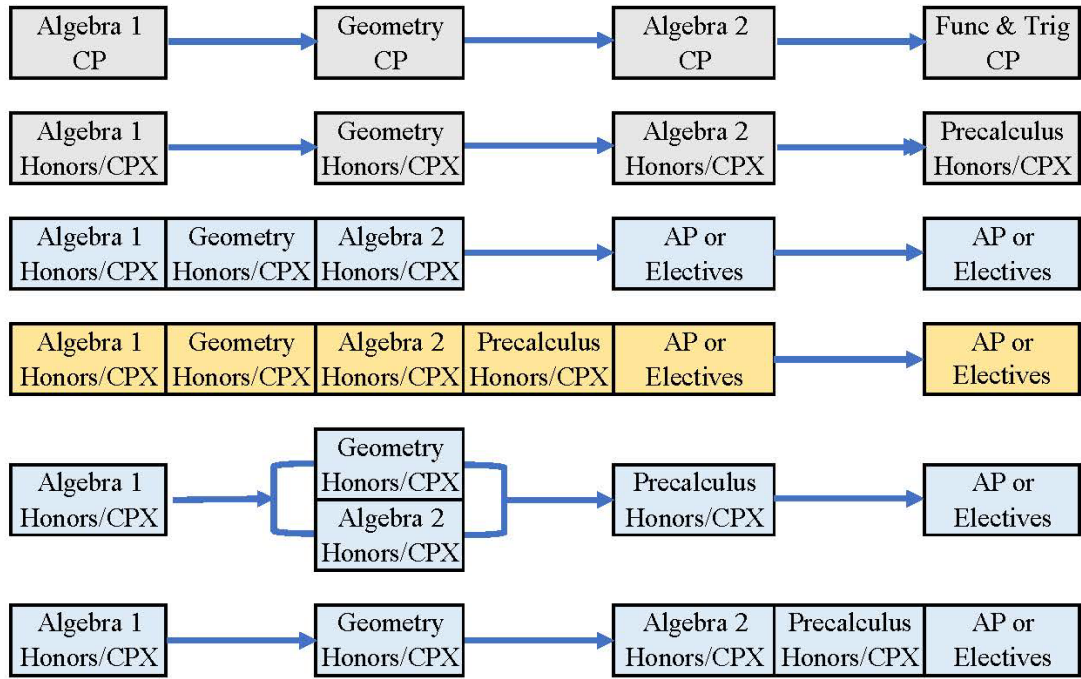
Algebra 1 CP
Geometry CP
Algebra 2 CP
Func & Trig CP

Algebra 1 Honors/CPX
Geometry Honors/CPX
Algebra 2 Honors/CPX
Precalculus Honors/CPX

Algebra 1 Honors/CPX
Geometry Honors/CPX
Algebra 2 Honors/CPX
AP or Electives
AP or Electives

Algebra 1 Honors/CPX
Geometry Honors/CPX
Algebra 2 Honors/CPX
Precalculus Honors/CPX
AP or Electives
AP or Electives

Algebra 1 Honors/CPX
Geometry Honors/CPX
Algebra 2 Honors/CPX
Precalculus Honors/CPX
AP or Electives

Algebra 1 Honors/CPX
Geometry Honors/CPX
Algebra 2 Honors/CPX
Precalculus Honors/CPX
AP or Electives